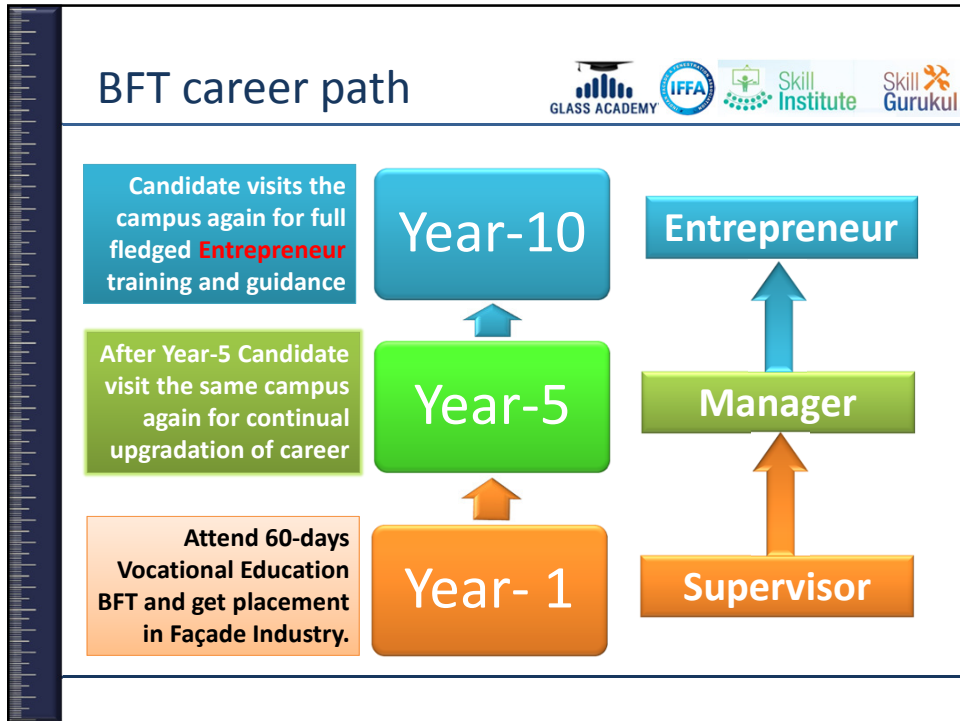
BFT career path

GLASS ACADEMY IFFA Skill Institute Skill Gurukul

Candidate visits the campus again for full fledged Entrepreneur training and guidance

Year-10

Entrepreneur

After Year-5 Candidate visit the same campus again for continual upgradation of career

Year-5

Manager

Attend 60-days Vocational Education BFT and get placement in Façade Industry.

Year- 1

Supervisor